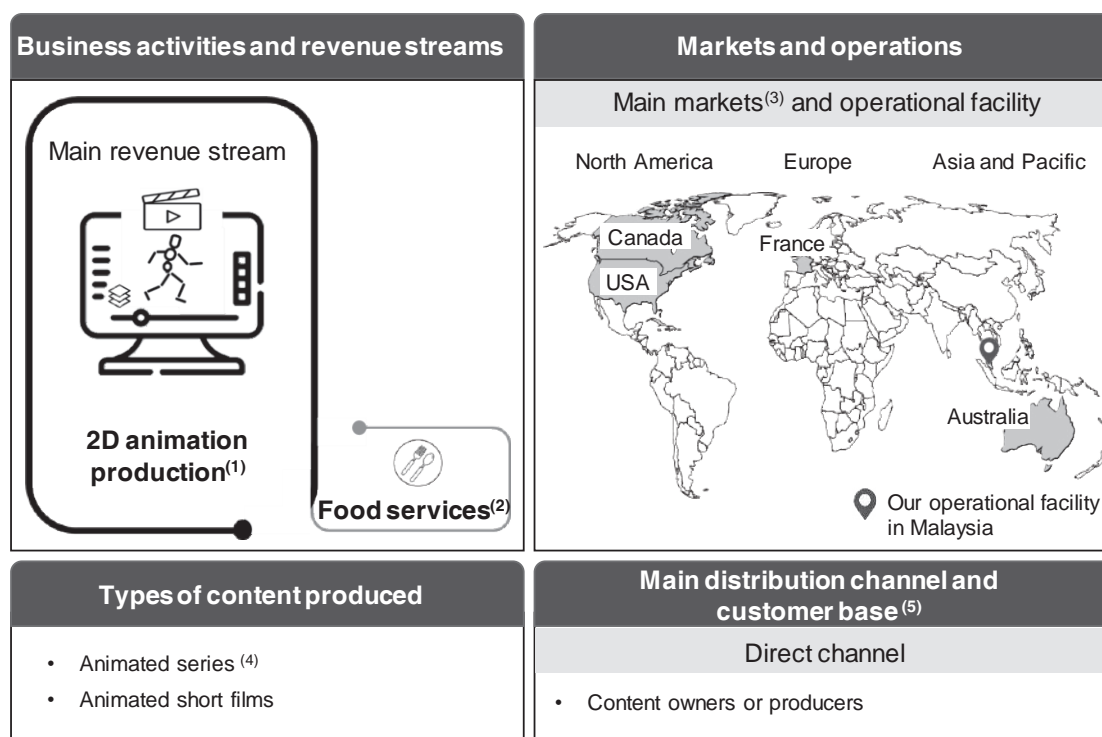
Business activities and revenue streams

Main revenue stream

2D animation production$^{(1)}$

Food services$^{(2)}$

Markets and operations

Main markets$^{(3)}$ and operational facility

North America

Europe

Asia and Pacific

Canada

USA

France

Australia

Our operational facility in Malaysia

Types of content produced

• Animated series $^{(4)}$
• Animated short films

Main distribution channel and customer base$^{(5)}$

Direct channel

• Content owners or producers